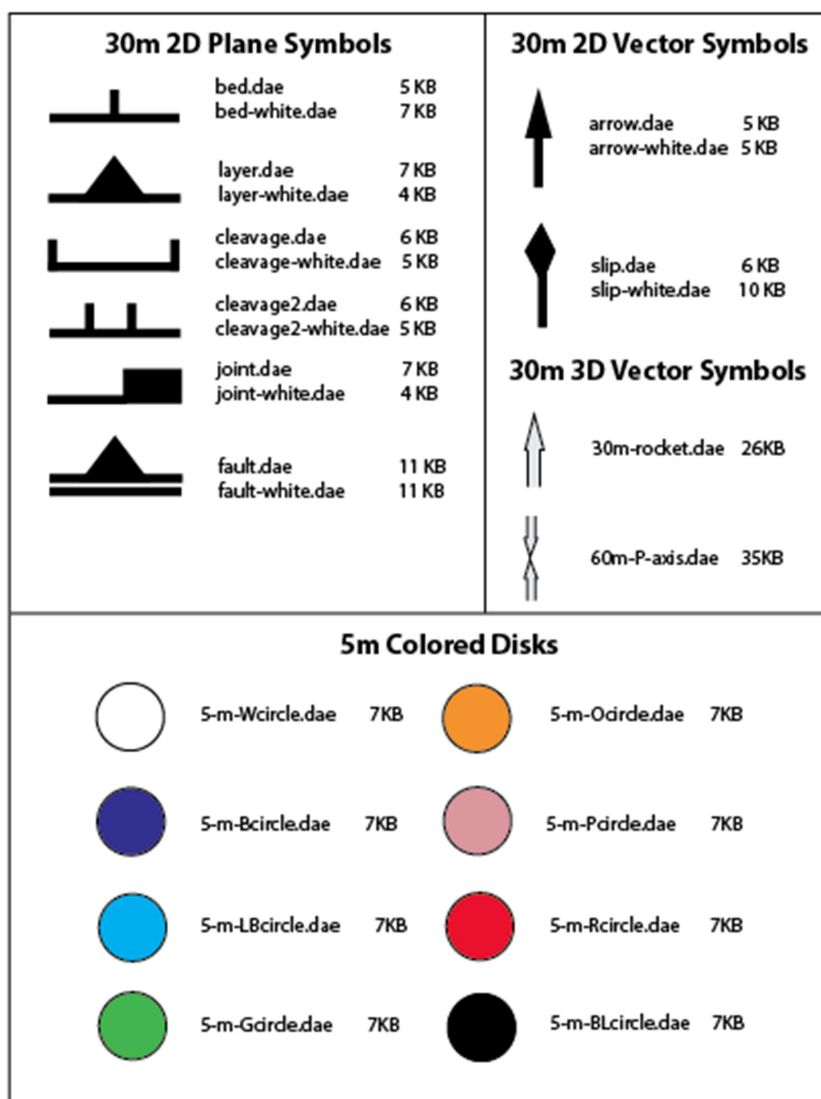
30m 2D Plane Symbols

bed.dae 5 KB
bed-white.dae 7 KB

layer.dae 7 KB
layer-white.dae 4 KB

cleavage.dae 6 KB
cleavage-white.dae 5 KB

cleavage2.dae 6 KB
cleavage2-white.dae 5 KB

joint.dae 7 KB
joint-white.dae 4 KB

fault.dae 11 KB
fault-white.dae 11 KB

30m 2D Vector Symbols

arrow.dae 5 KB
arrow-white.dae 5 KB

slip.dae 6 KB
slip-white.dae 10 KB

30m 3D Vector Symbols

30m-rocket.dae 26KB

60m-P-axis.dae 35KB

5m Colored Disks

5-m-Wcircle.dae 7KB

5-m-Ocircle.dae 7KB

5-m-Bcircle.dae 7KB

5-m-Pcircle.dae 7KB

5-m-LBcircle.dae 7KB

5-m-Rcircle.dae 7KB

5-m-Gcircle.dae 7KB

5-m-BLcircle.dae 7KB